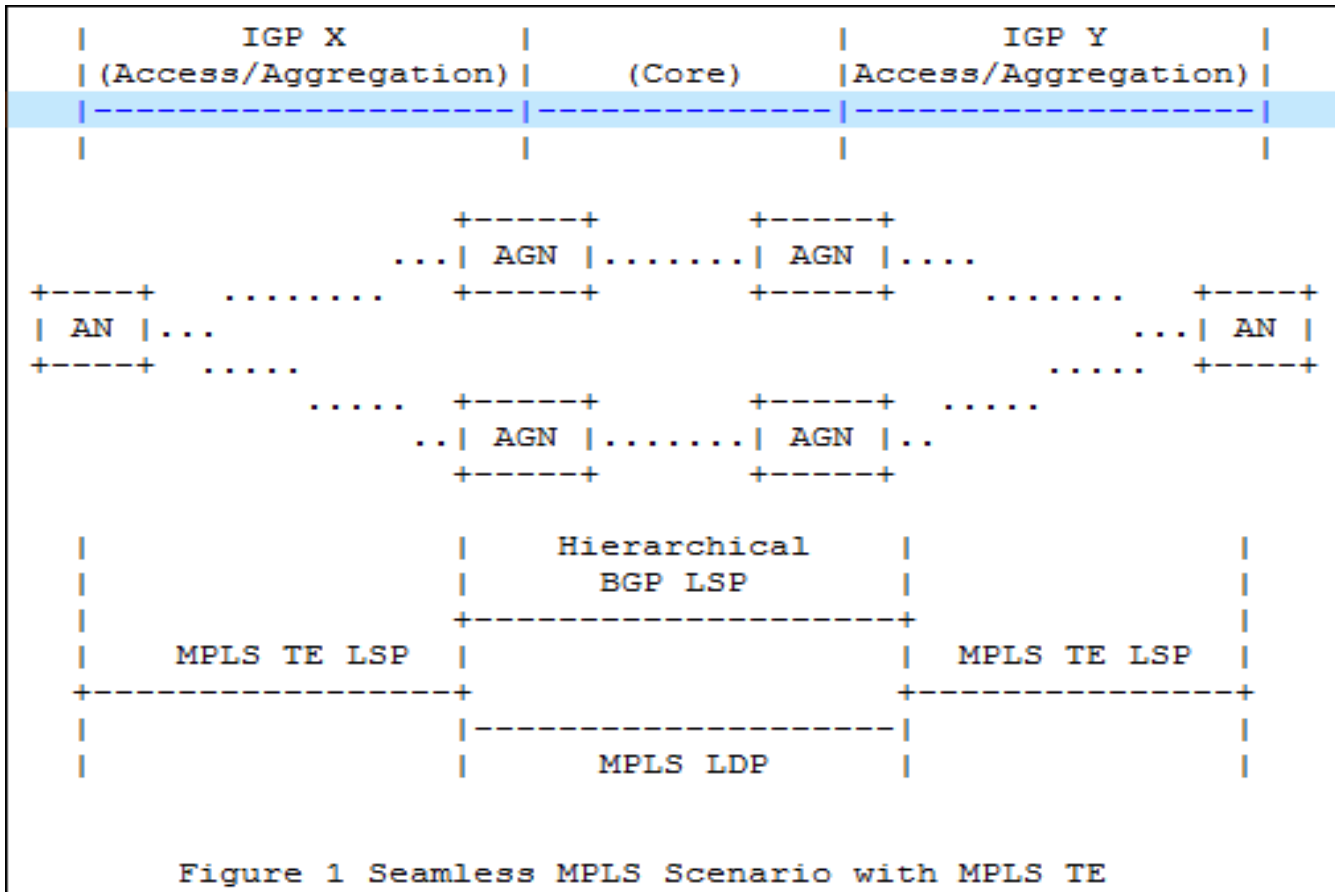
|          IGP X          |                      |          IGP Y          |
|(Access/Aggregation)|       (Core)       |Access/Aggregation)|
|--------------------|--------------------|--------------------|
|                         |                      |                         |

+-----+           +-----+
...| AGN |.......| AGN |....
+----+   ........   +-----+           +-----+   .......   +----+
| AN |...                                               ...| AN |
+----+   .....                                        .....   +----+
.....   +-----+           +-----+   .....
..| AGN |.......| AGN |..
+-----+           +-----+

|                    |     Hierarchical     |                    |
|                    |       BGP LSP        |                    |
|                    +--------------------+                    |
|    MPLS TE LSP     |                      |   MPLS TE LSP     |
+--------------------+                      +--------------------+
|                    |--------------------|                    |
|                    |       MPLS LDP       |                    |

Figure 1 Seamless MPLS Scenario with MPLS TE